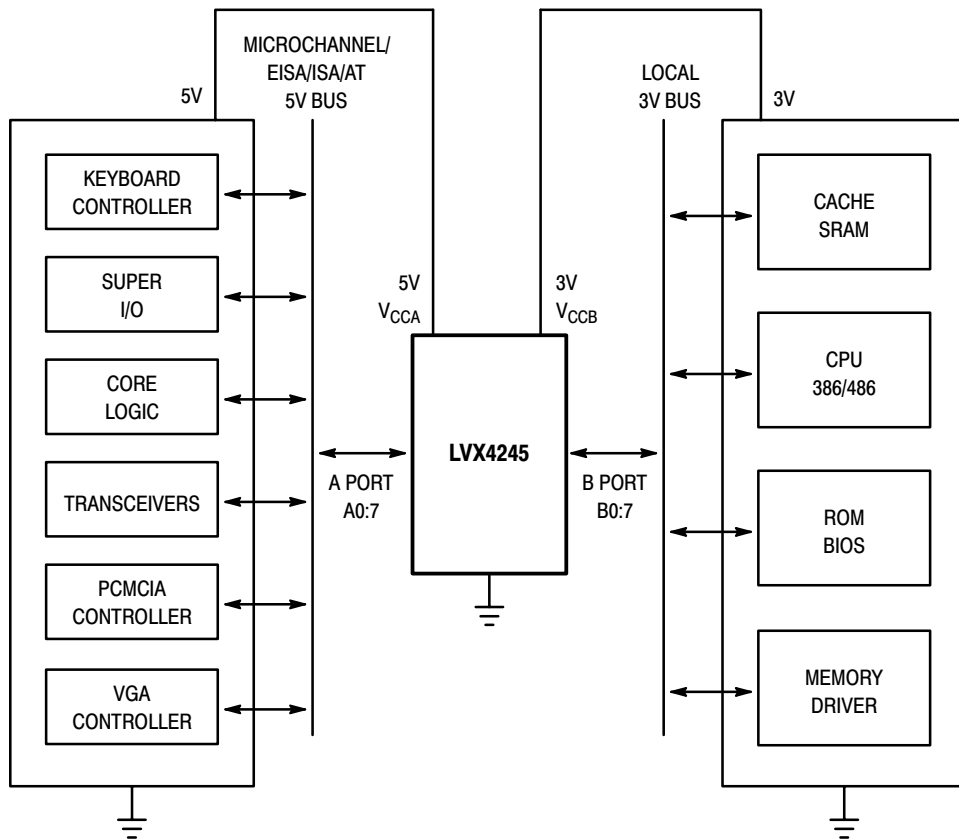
MICROCHANNEL/ EISA/ISA/AT 5V BUS

5V

LOCAL 3V BUS

3V

KEYBOARD CONTROLLER

SUPER I/O

CORE LOGIC

TRANSCEIVERS

PCMCIA CONTROLLER

VGA CONTROLLER

5V $V_{CCA}$

3V $V_{CCB}$

LVX4245

A PORT A0:7

B PORT B0:7

CACHE SRAM

CPU 386/486

ROM BIOS

MEMORY DRIVER